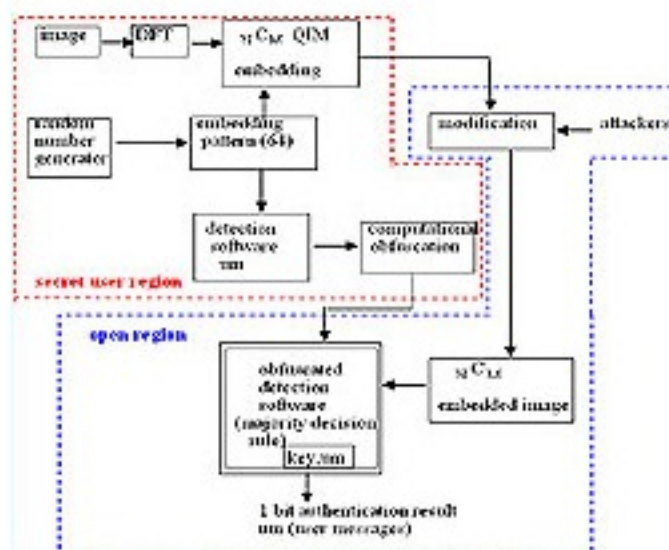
image

DFT

${}_N C_M$ QIM embedding

random number generator

embedding pattern (64)

modification

attackers

detection software um

computational obfuscation

secret user region

open region

obfuscated detection software (majority decision rule)

key.um

${}_N C_M$ embedded image

1 bit authentication result um (user message)